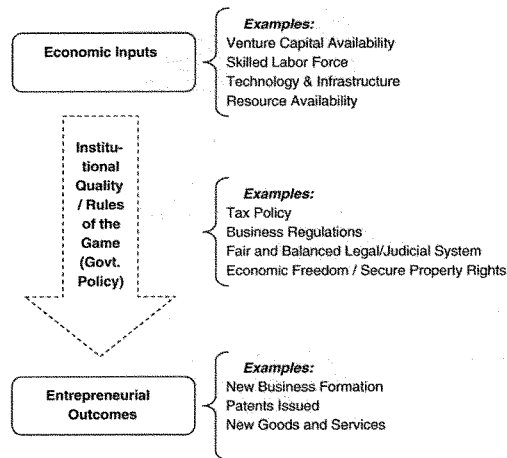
Economic Inputs

Examples:
Venture Capital Availability
Skilled Labor Force
Technology & Infrastructure
Resource Availability

Institutional Quality / Rules of the Game (Govt. Policy)

Examples:
Tax Policy
Business Regulations
Fair and Balanced Legal/Judicial System
Economic Freedom / Secure Property Rights

Entrepreneurial Outcomes

Examples:
New Business Formation
Patents Issued
New Goods and Services